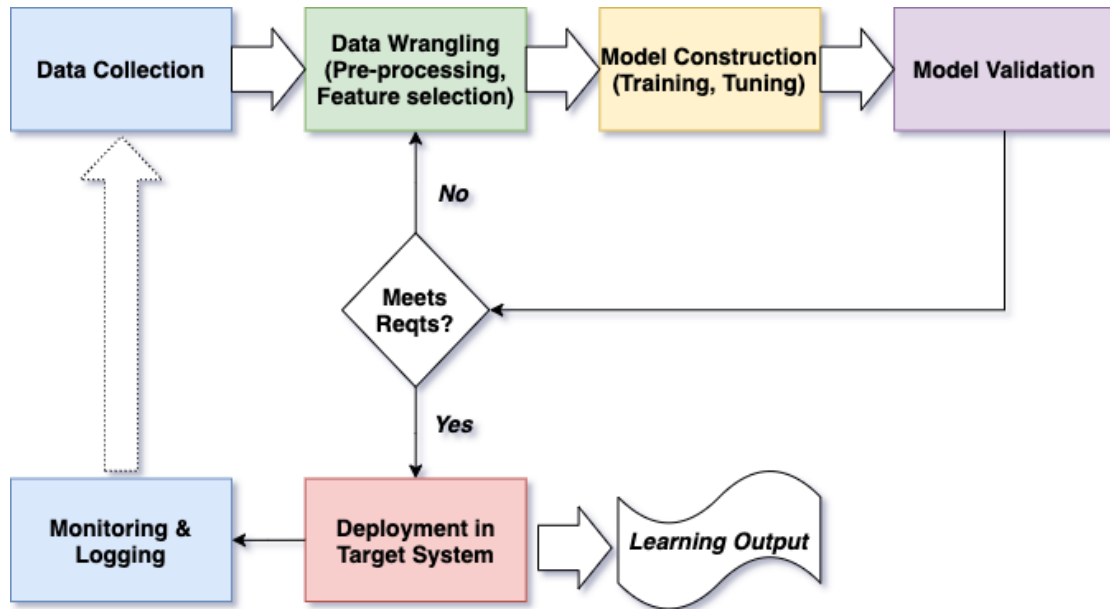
Data Collection

Data Wrangling (Pre-processing, Feature selection)

Model Construction (Training, Tuning)

Model Validation

No

Meets Reqts?

Yes

Monitoring & Logging

Deployment in Target System

Learning Output